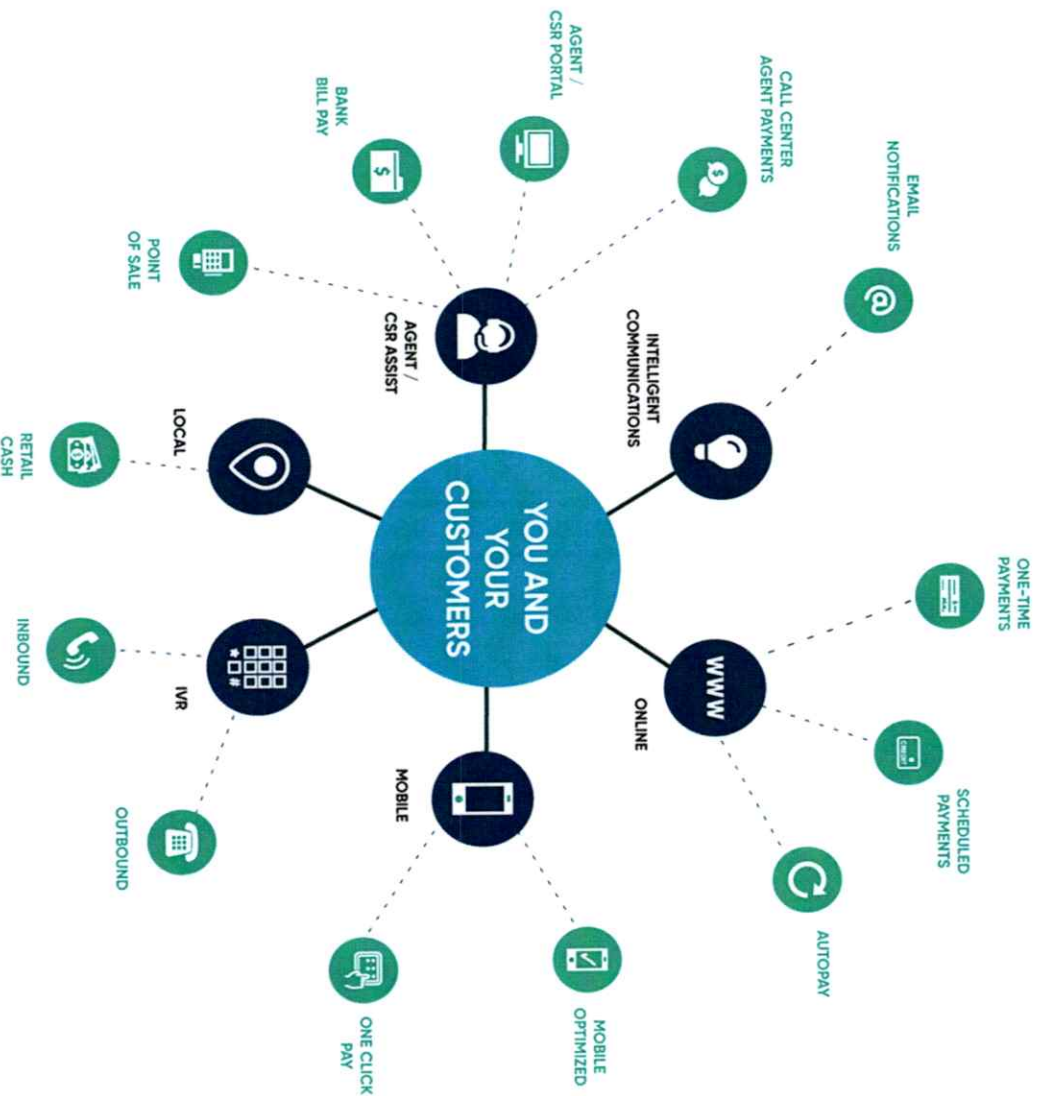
YOU AND YOUR CUSTOMERS

AGENT / CSR ASSIST

AGENT / CSR PORTAL

CALL CENTER AGENT PAYMENTS

BANK BILL PAY

POINT OF SALE

INTELLIGENT COMMUNICATIONS

EMAIL NOTIFICATIONS

LOCAL

RETAIL CASH

ONLINE

ONE-TIME PAYMENTS

SCHEDULED PAYMENTS

AUTOPAY

IVR

INBOUND

OUTBOUND

MOBILE

MOBILE OPTIMIZED

ONE CLICK PAY

WWW